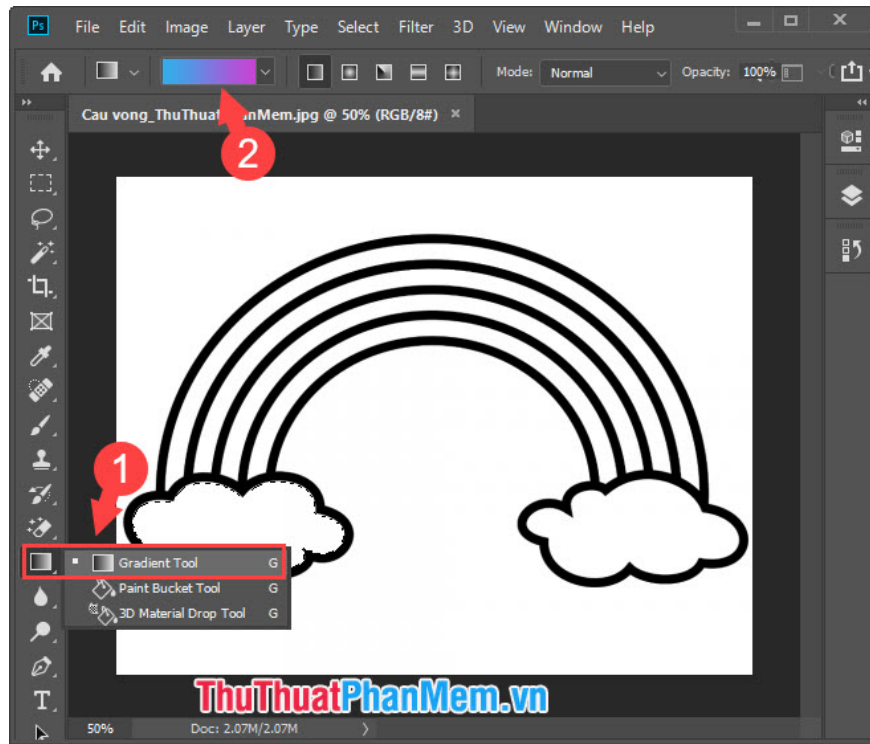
Ps File Edit Image Layer Type Select Filter 3D View Window Help

Mode: Normal Opacity: 100%

Cau vong_ThuThuat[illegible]anMem.jpg @ 50% (RGB/8#) ×

2

1

Gradient Tool G
Paint Bucket Tool G
3D Material Drop Tool G

T

ThuThuatPhanMem.vn

50% Doc: 2.07M/2.07M